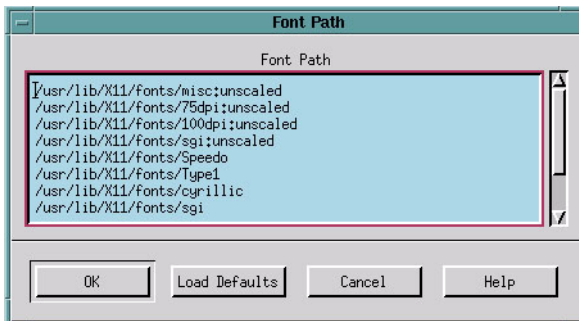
Font Path

Font Path

/usr/lib/X11/fonts/misc:unscaled
/usr/lib/X11/fonts/75dpi:unscaled
/usr/lib/X11/fonts/100dpi:unscaled
/usr/lib/X11/fonts/sgi:unscaled
/usr/lib/X11/fonts/Speedo
/usr/lib/X11/fonts/Type1
/usr/lib/X11/fonts/cyrillic
/usr/lib/X11/fonts/sgi

OK | Load Defaults | Cancel | Help